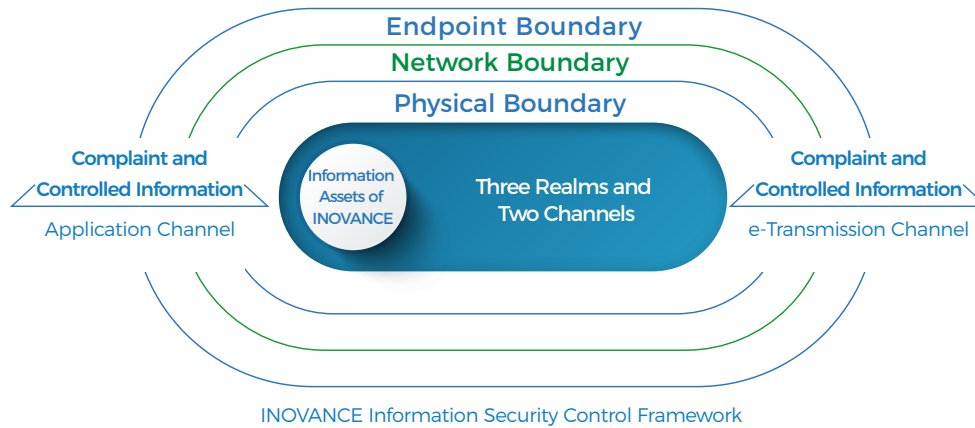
Endpoint Boundary

Network Boundary

Physical Boundary

Complaint and Controlled Information

Application Channel

Information Assets of INOVANCE

Three Realms and Two Channels

Complaint and Controlled Information

e-Transmission Channel

INOVANCE Information Security Control Framework